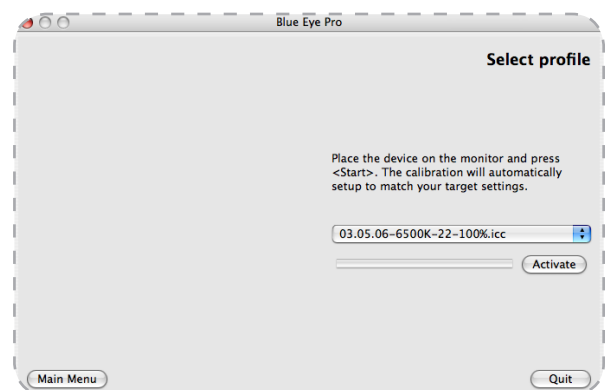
Blue Eye Pro

Select profile

Place the device on the monitor and press <Start>. The calibration will automatically setup to match your target settings.

03.05.06-6500K-22-100%.icc

Activate

Main Menu

Quit